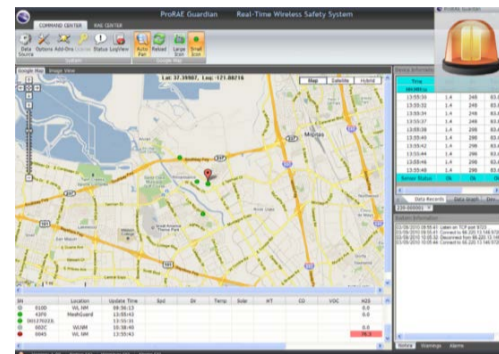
ProRAE Guardian Real-Time Wireless Safety System

COMMAND CENTER RAE CENTER

Data Source Options Add-Ons Status LogView Auto Pan Reload Large Icon Small Icon

Google Map

Google Map Image View

Lat: 37.39987, Lng: -121.88216

Map Satellite Hybrid

Milpitas

| Time |  |  |  |
|---|---|---|---|
| 13:55:30 | 1.4 | 248 | 83. |
| 13:55:32 | 1.4 | 248 | 83. |
| 13:55:34 | 1.4 | 248 | 83. |
| 13:55:36 | 1.4 | 248 | 83. |
| 13:55:38 | 1.4 | 248 | 83. |
| 13:55:40 | 1.4 | 248 | 83. |
| 13:55:42 | 1.4 | 248 | 83. |
| 13:55:44 | 1.4 | 248 | 83. |
| 13:55:46 | 1.4 | 248 | 83. |
| 13:55:48 | 1.4 | 248 | 83. |

Data Records Data Graph

| ID | Location | Update Time | Sp0 | SV | Temp | Sole | HT | CO | VOC | H2S |
|---|---|---|---|---|---|---|---|---|---|---|
| 0100 | WLNM | 09:56:12 |  |  |  |  |  |  |  |  |
| 43F9 | MeshGuard | 13:55:43 |  |  |  |  |  |  |  | 0.0 |
| 301276033 |  | 13:55:31 |  |  |  |  |  |  |  |  |
| 003C | WLNM | 10:38:40 |  |  |  |  |  |  |  | 0.0 |
| 0045 | WLNM | 13:55:43 |  |  |  |  |  |  |  | 98.3 |

Status Warnings Alarms